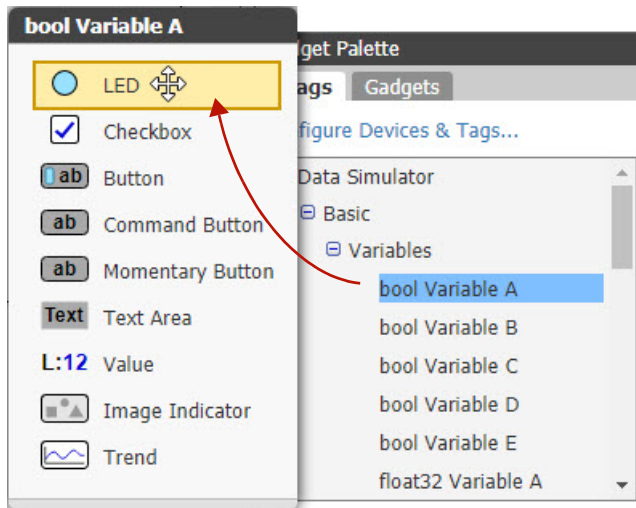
bool Variable A

LED
Checkbox
ab Button
ab Command Button
ab Momentary Button
Text Text Area
L:12 Value
Image Indicator
Trend

dget Palette
ags Gadgets
figure Devices & Tags...
Data Simulator
⊖ Basic
⊖ Variables
bool Variable A
bool Variable B
bool Variable C
bool Variable D
bool Variable E
float32 Variable A